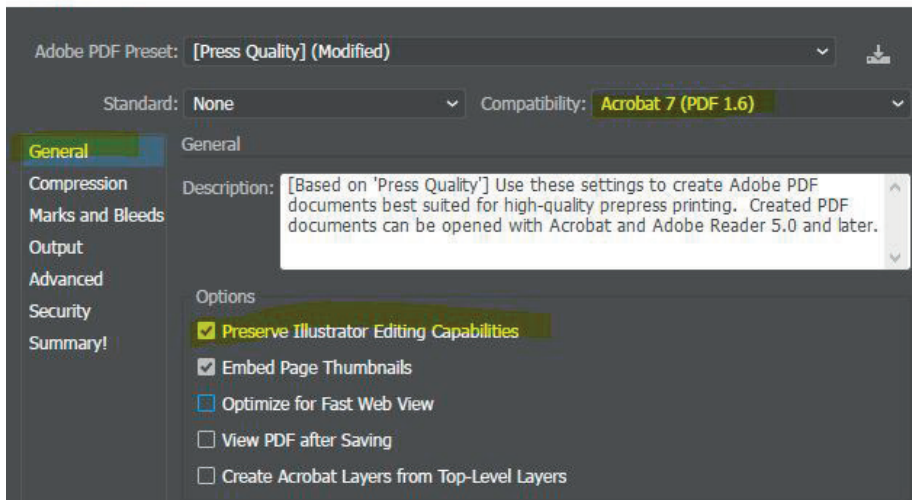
Adobe PDF Preset: [Press Quality] (Modified)

Standard: None

Compatibility: Acrobat 7 (PDF 1.6)

General
Compression
Marks and Bleeds
Output
Advanced
Security
Summary!

General

Description: [Based on 'Press Quality'] Use these settings to create Adobe PDF documents best suited for high-quality prepress printing. Created PDF documents can be opened with Acrobat and Adobe Reader 5.0 and later.

Options

Preserve Illustrator Editing Capabilities

Embed Page Thumbnails

Optimize for Fast Web View

View PDF after Saving

Create Acrobat Layers from Top-Level Layers